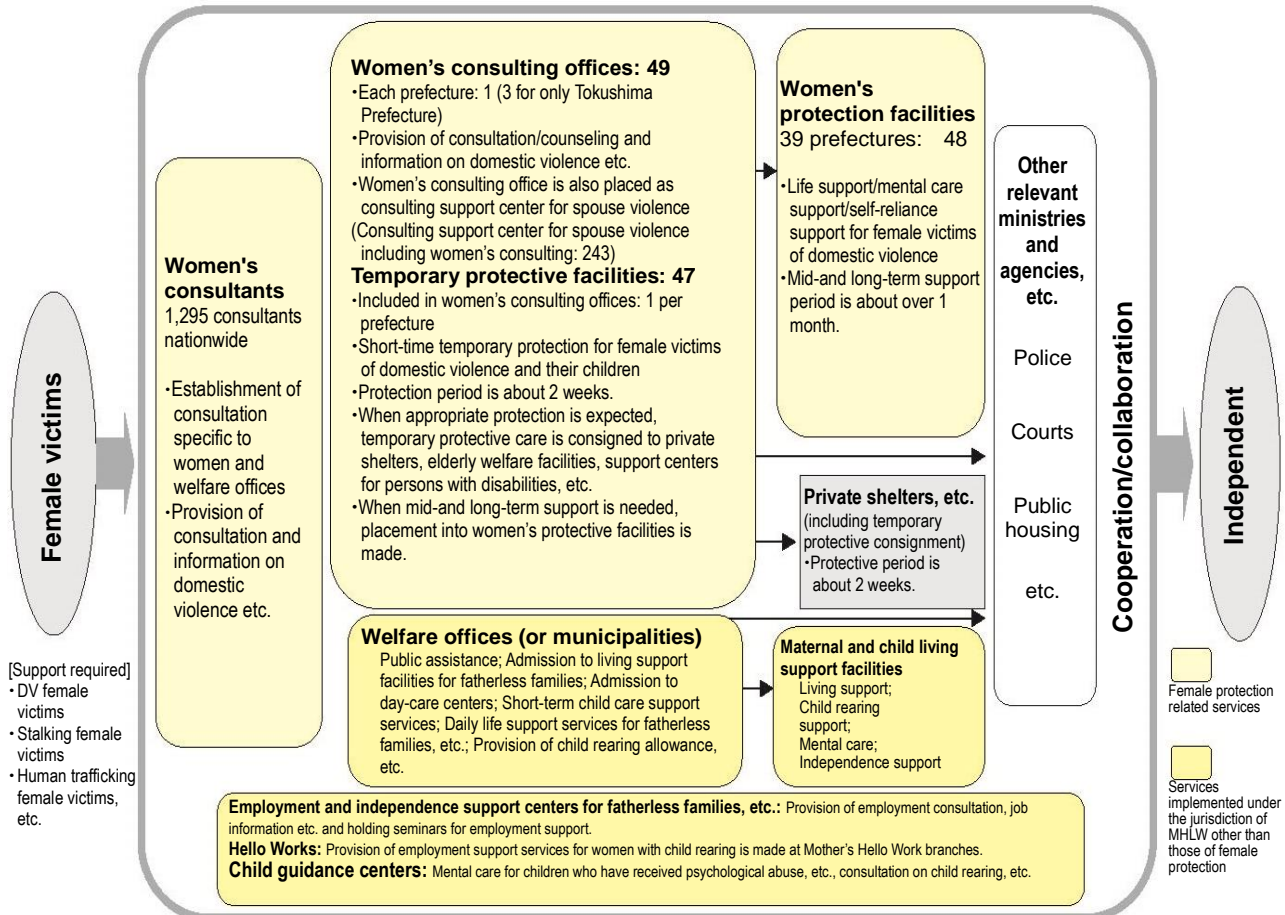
Female victims

[Support required]
・DV female victims
・Stalking female victims
・Human trafficking female victims, etc.

Women's consultants
1,295 consultants nationwide

・Establishment of consultation specific to women and welfare offices
・Provision of consultation and information on domestic violence etc.

Women's consulting offices: 49
・Each prefecture: 1 (3 for only Tokushima Prefecture)
・Provision of consultation/counseling and information on domestic violence etc.
・Women's consulting office is also placed as consulting support center for spouse violence
(Consulting support center for spouse violence including women's consulting: 243)

Temporary protective facilities: 47
・Included in women's consulting offices: 1 per prefecture
・Short-time temporary protection for female victims of domestic violence and their children
・Protection period is about 2 weeks.
・When appropriate protection is expected, temporary protective care is consigned to private shelters, elderly welfare facilities, support centers for persons with disabilities, etc.
・When mid-and long-term support is needed, placement into women's protective facilities is made.

Women's protection facilities
39 prefectures: 48

・Life support/mental care support/self-reliance support for female victims of domestic violence
・Mid-and long-term support period is about over 1 month.

Private shelters, etc.
(including temporary protective consignment)
・Protective period is about 2 weeks.

Other relevant ministries and agencies, etc.

Police

Courts

Public housing

etc.

Cooperation/collaboration

Independent

Welfare offices (or municipalities)
Public assistance; Admission to living support facilities for fatherless families; Admission to day-care centers; Short-term child care support services; Daily life support services for fatherless families, etc.; Provision of child rearing allowance, etc.

Maternal and child living support facilities
Living support;
Child rearing support;
Mental care;
Independence support

Employment and independence support centers for fatherless families, etc.: Provision of employment consultation, job information etc. and holding seminars for employment support.
Hello Works: Provision of employment support services for women with child rearing is made at Mother's Hello Work branches.
Child guidance centers: Mental care for children who have received psychological abuse, etc., consultation on child rearing, etc.

Female protection related services

Services implemented under the jurisdiction of MHLW other than those of female protection